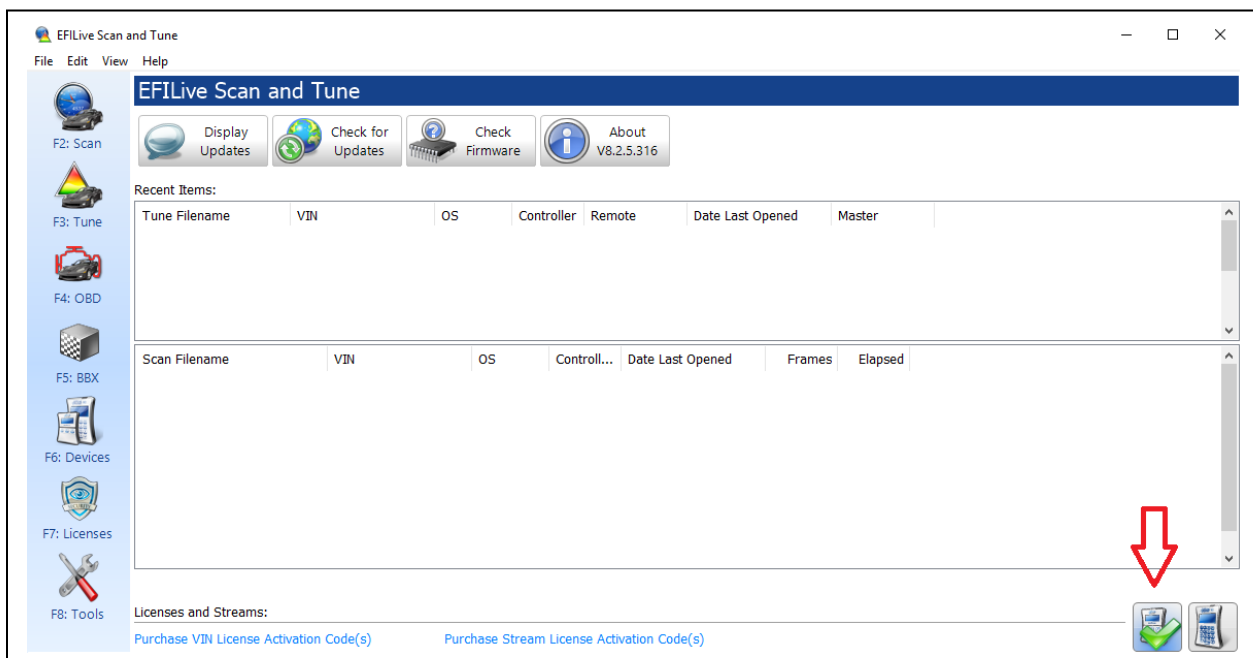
EFILive Scan and Tune

File Edit View Help

F2: Scan
F3: Tune
F4: OBD
F5: BBX
F6: Devices
F7: Licenses
F8: Tools

EFILive Scan and Tune

Display Updates
Check for Updates
Check Firmware
About V8.2.5.316

Recent Items:

| Tune Filename | VIN | OS | Controller | Remote | Date Last Opened | Master |
|---|---|---|---|---|---|---|

| Scan Filename | VIN | OS | Controll... | Date Last Opened | Frames | Elapsed |
|---|---|---|---|---|---|---|

Licenses and Streams:

Purchase VIN License Activation Code(s)
Purchase Stream License Activation Code(s)